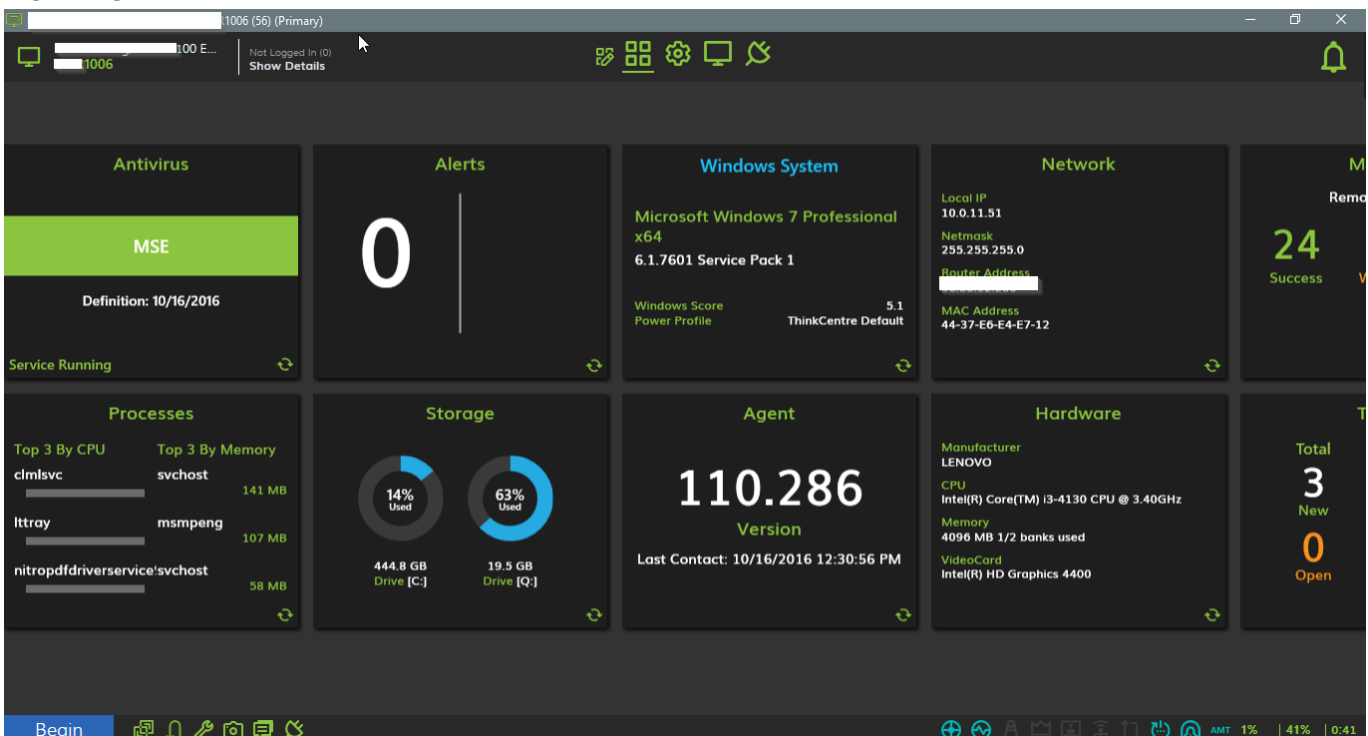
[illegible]:1006 (56) (Primary)

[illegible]100 E...
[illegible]1006

Not Logged In (0)
Show Details

Antivirus

MSE

Definition: 10/16/2016

Service Running

Alerts

0

Windows System

Microsoft Windows 7 Professional x64
6.1.7601 Service Pack 1

Windows Score 5.1
Power Profile ThinkCentre Default

Network

Local IP
10.0.11.51
Netmask
255.255.255.0
Router Address
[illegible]
MAC Address
44-37-E6-E4-E7-12

M
Rema
24
Success

Processes

Top 3 By CPU
clmlsvc
lttray
nitropdfdriverservice

Top 3 By Memory
svchost
141 MB
msmpeng
107 MB
svchost
58 MB

Storage

14%
Used
444.8 GB
Drive [C:]

63%
Used
19.5 GB
Drive [Q:]

Agent

110.286
Version
Last Contact: 10/16/2016 12:30:56 PM

Hardware

Manufacturer
LENOVO
CPU
Intel(R) Core(TM) i3-4130 CPU @ 3.40GHz
Memory
4096 MB 1/2 banks used
VideoCard
Intel(R) HD Graphics 4400

T
Total
3
New
0
Open

Begin

AMT 1% 41% 0:41